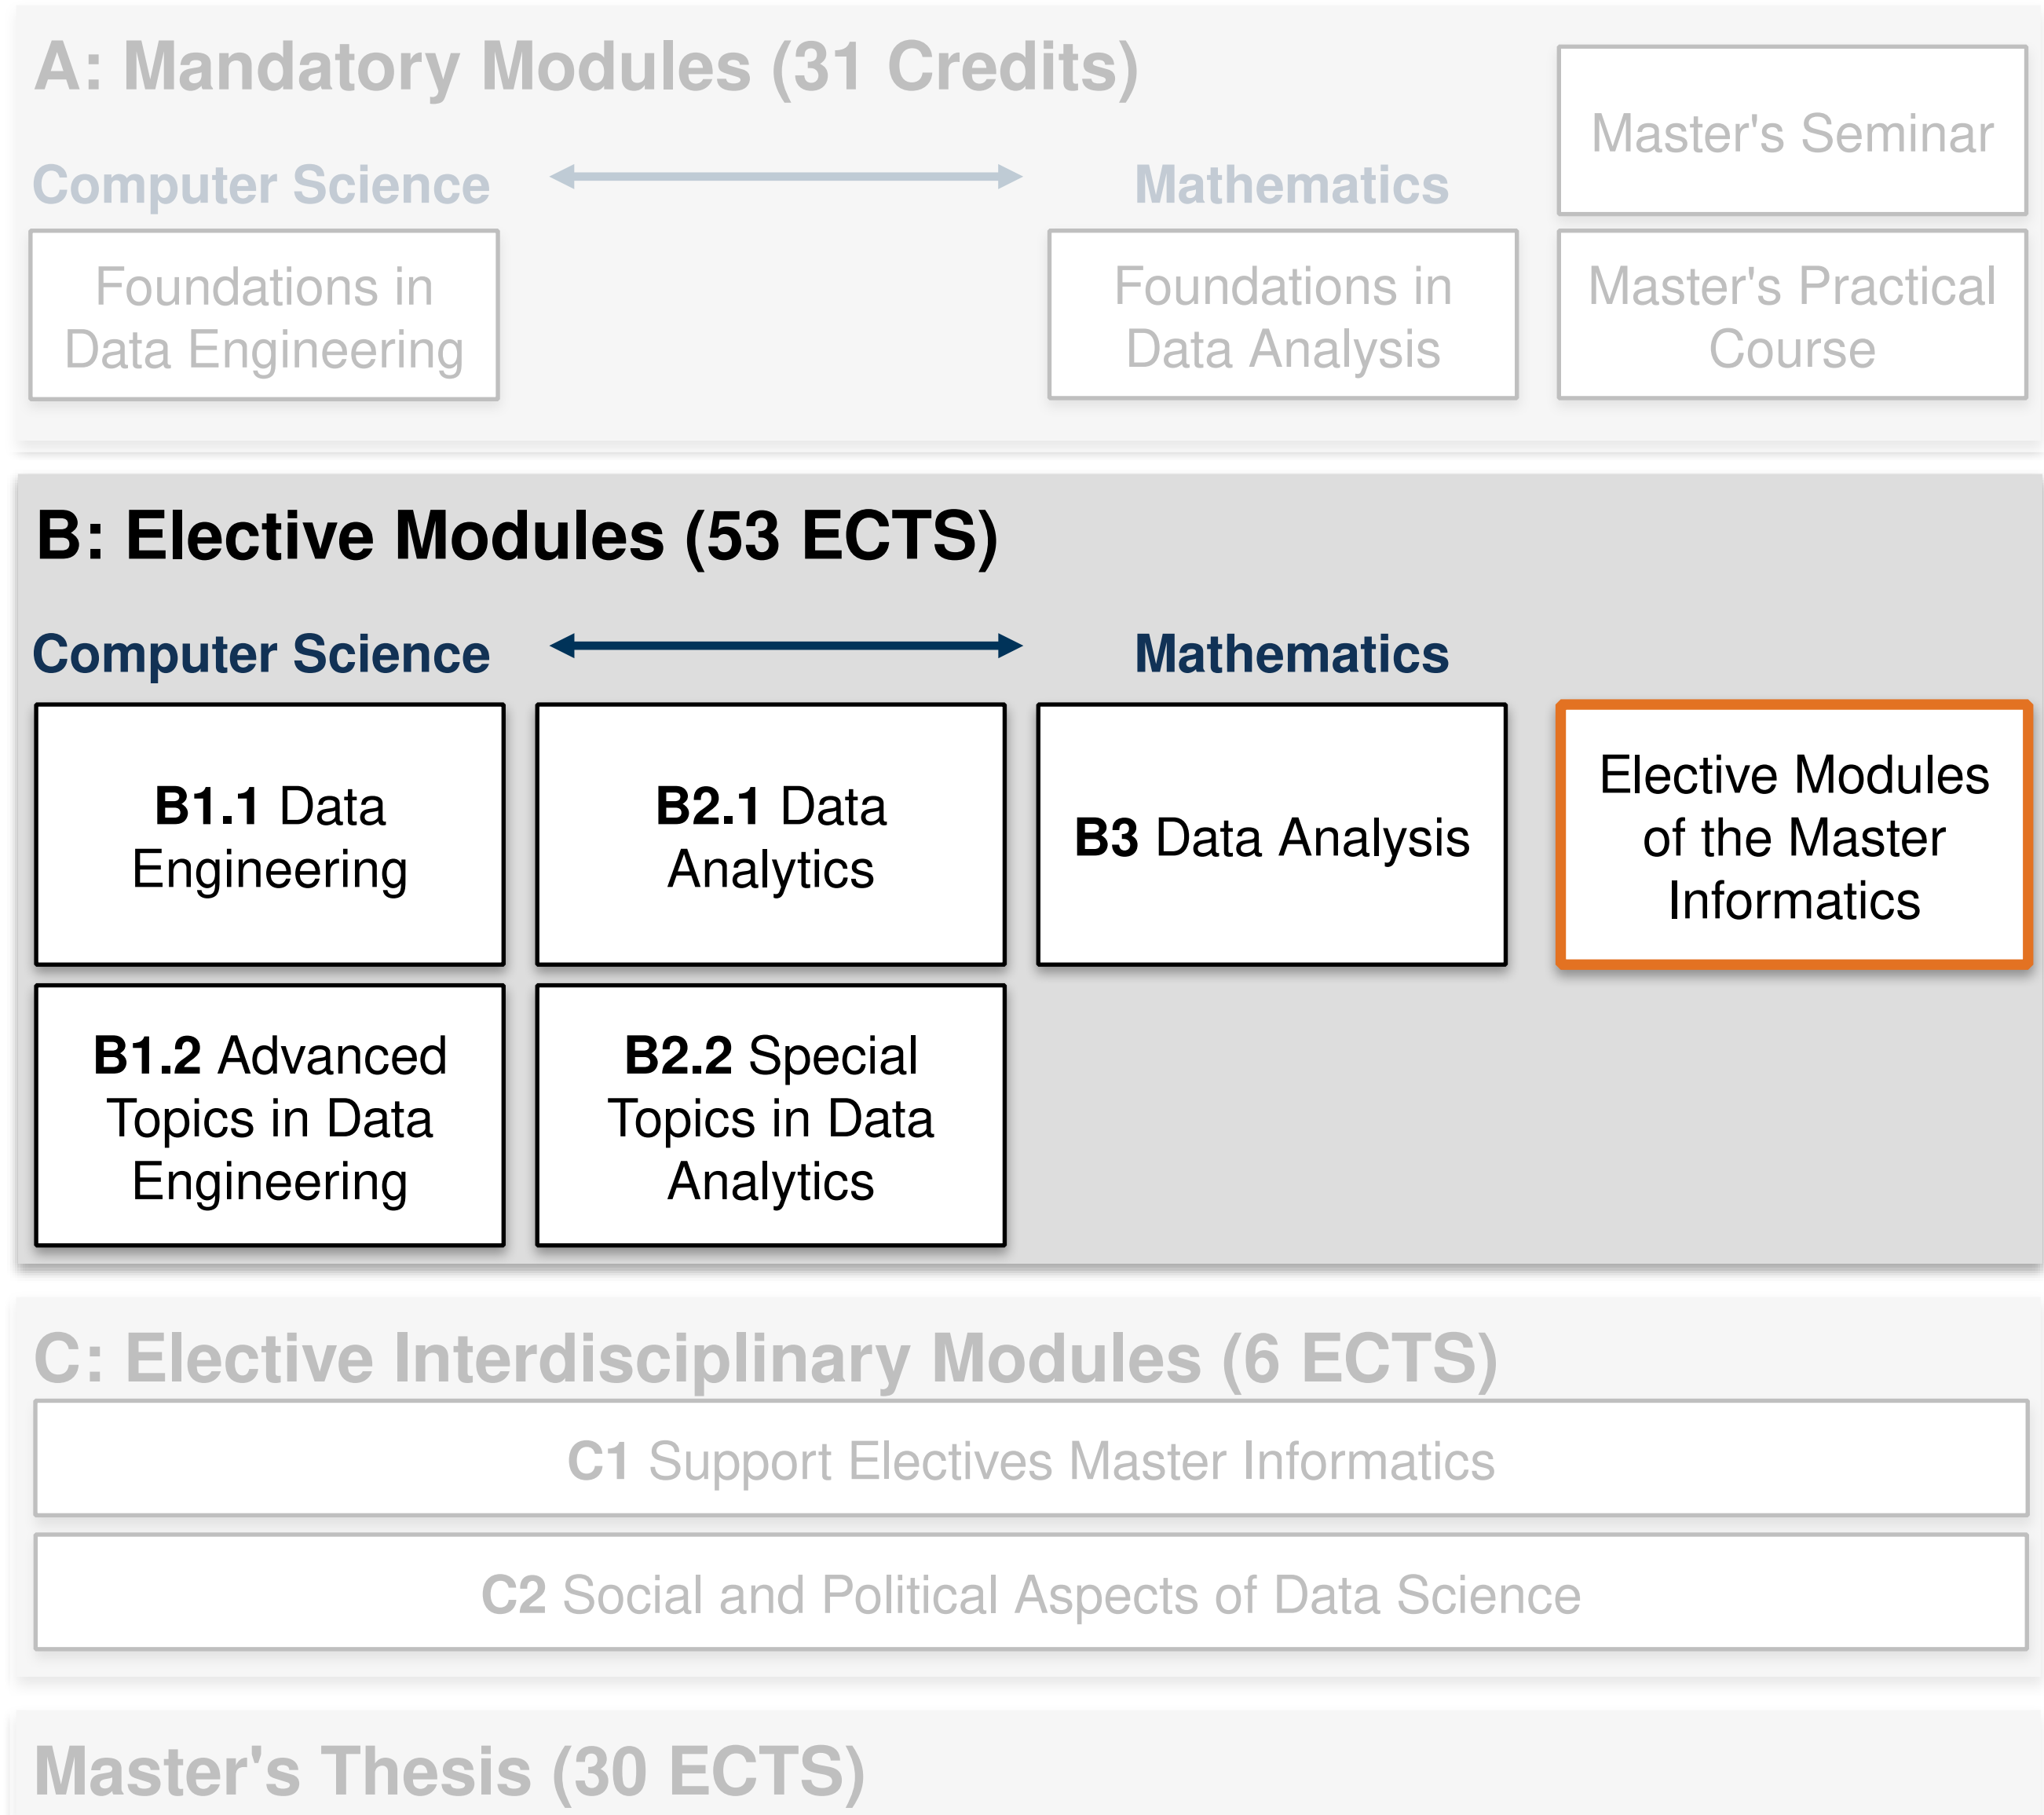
A: Mandatory Modules (31 Credits)

Computer Science

Mathematics

Master's Seminar

Foundations in Data Engineering

Foundations in Data Analysis

Master's Practical Course

B: Elective Modules (53 ECTS)

Computer Science

Mathematics

B1.1 Data Engineering

B2.1 Data Analytics

B3 Data Analysis

Elective Modules of the Master Informatics

B1.2 Advanced Topics in Data Engineering

B2.2 Special Topics in Data Analytics

C: Elective Interdisciplinary Modules (6 ECTS)

C1 Support Electives Master Informatics

C2 Social and Political Aspects of Data Science

Master's Thesis (30 ECTS)